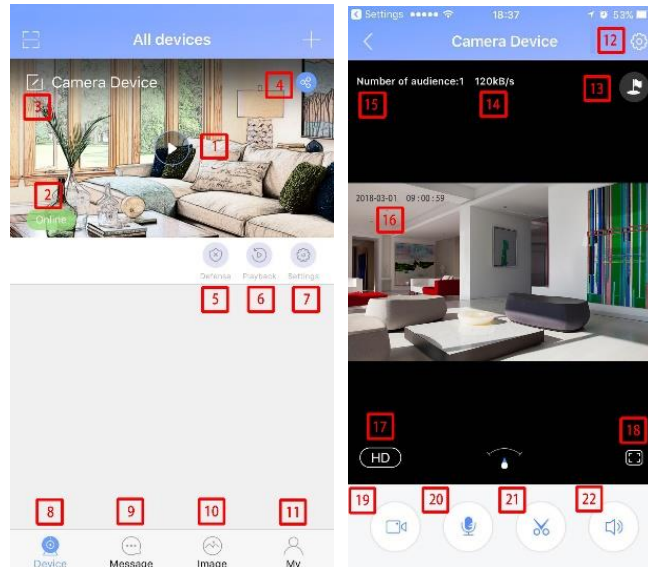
All devices

Camera Device

4

3

1

2

Online

Defense

Playback

Settings

5

6

7

8

9

10

11

Device

Message

Image

My

Settings ••••• 18:37 53%

Camera Device

12

Number of audience:1 120kB/s

15

14

13

2018-03-01 09:00:59

16

17

18

HD

19

20

21

22